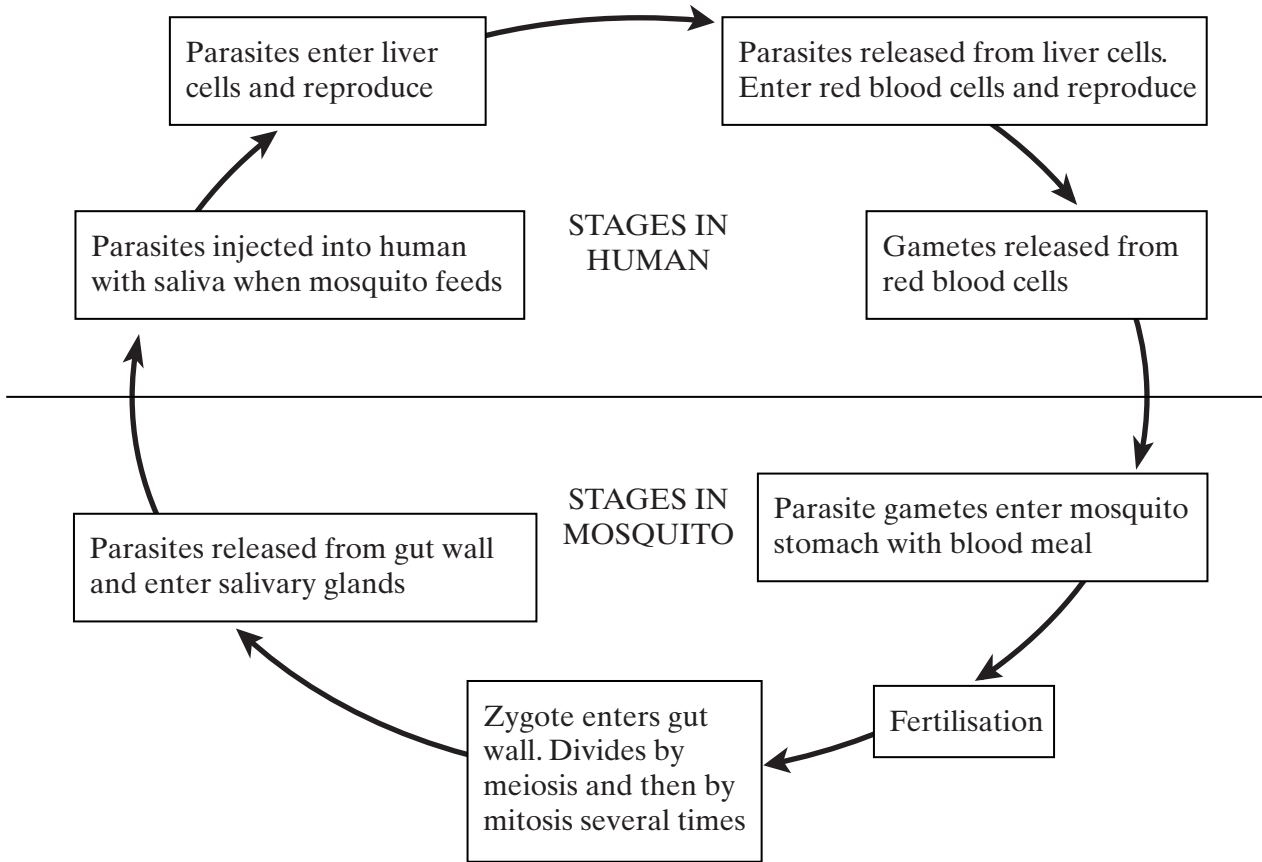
Parasites enter liver cells and reproduce

Parasites released from liver cells. Enter red blood cells and reproduce

Parasites injected into human with saliva when mosquito feeds

STAGES IN HUMAN

Gametes released from red blood cells

STAGES IN MOSQUITO

Parasites released from gut wall and enter salivary glands

Parasite gametes enter mosquito stomach with blood meal

Zygote enters gut wall. Divides by meiosis and then by mitosis several times

Fertilisation